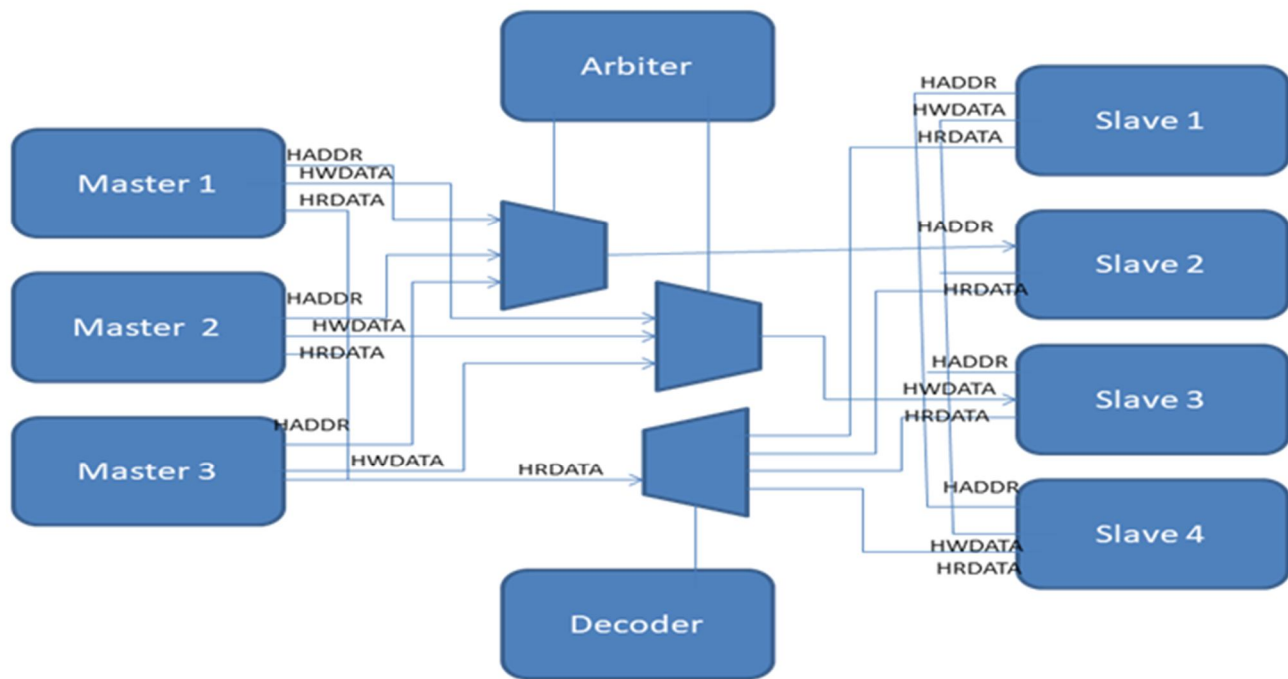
Arbiter

Master 1

HADDR
HWDATA
HRDATA

Master 2

HADDR
HWDATA
HRDATA

Master 3

HADDR
HWDATA
HRDATA

HADDR
HWDATA
HRDATA

Slave 1

HADDR

Slave 2

HRDATA

HADDR
HWDATA
HRDATA

Slave 3

HADDR

Slave 4

HWDATA
HRDATA

Decoder